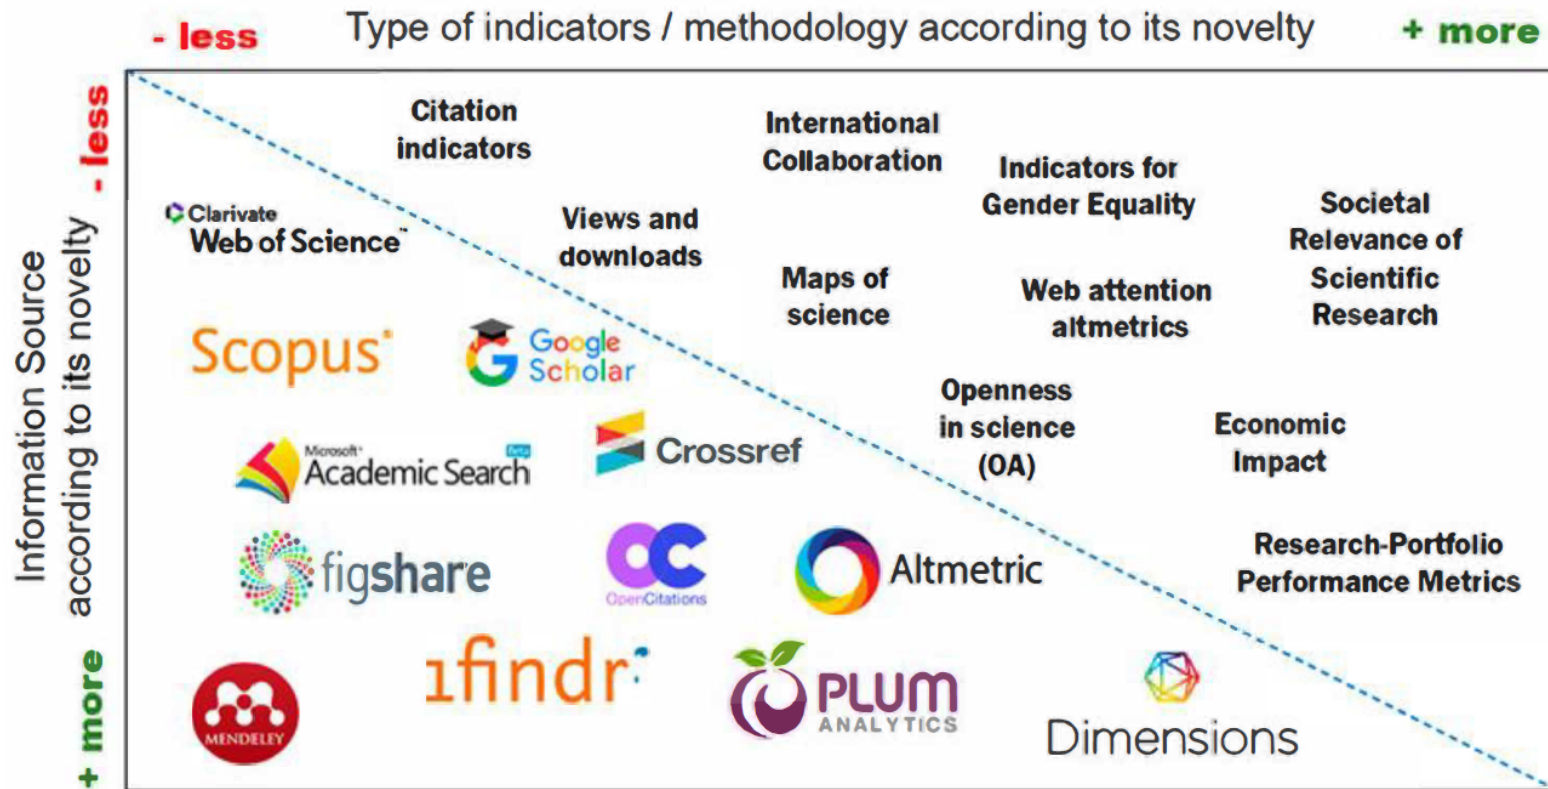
- less Type of indicators / methodology according to its novelty + more

Information Source according to its novelty - less + more

Citation indicators

International Collaboration

Indicators for Gender Equality

Societal Relevance of Scientific Research

Clarivate Web of Science

Views and downloads

Maps of science

Web attention altmetrics

Scopus

Google Scholar

Openness in science (OA)

Economic Impact

Microsoft Academic Search beta

Crossref

figshare

OpenCitations

Altmetric

Research-Portfolio Performance Metrics

MENDELEY

1findr

PLUM ANALYTICS

Dimensions